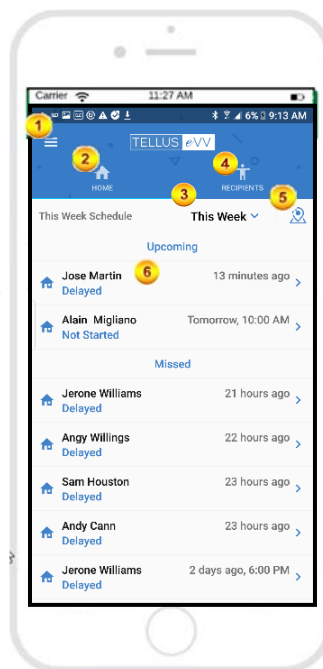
Carrier 11:27 AM

6% 9:13 AM

1

TELLUS eVV

2 HOME

4 RECIPIENTS

3

5

This Week Schedule This Week

Upcoming

Jose Martin 6 13 minutes ago
Delayed

Alain Migliano Tomorrow, 10:00 AM
Not Started

Missed

Jerone Williams 21 hours ago
Delayed

Angy Willings 22 hours ago
Delayed

Sam Houston 23 hours ago
Delayed

Andy Cann 23 hours ago
Delayed

Jerone Williams 2 days ago, 6:00 PM
Delayed